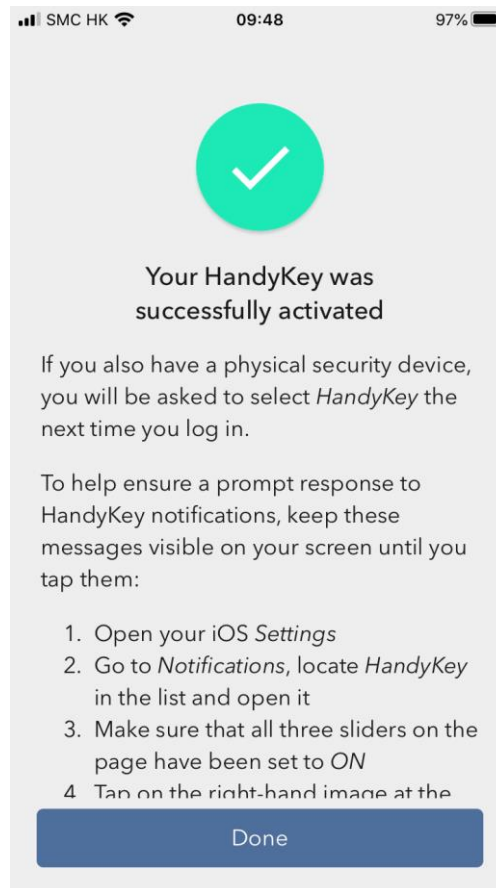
SMC HK 09:48 97%

Your HandyKey was successfully activated

If you also have a physical security device, you will be asked to select *HandyKey* the next time you log in.

To help ensure a prompt response to HandyKey notifications, keep these messages visible on your screen until you tap them:

1. Open your iOS *Settings*
2. Go to *Notifications*, locate *HandyKey* in the list and open it
3. Make sure that all three sliders on the page have been set to *ON*
4. Tap on the right-hand image at the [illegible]

Done